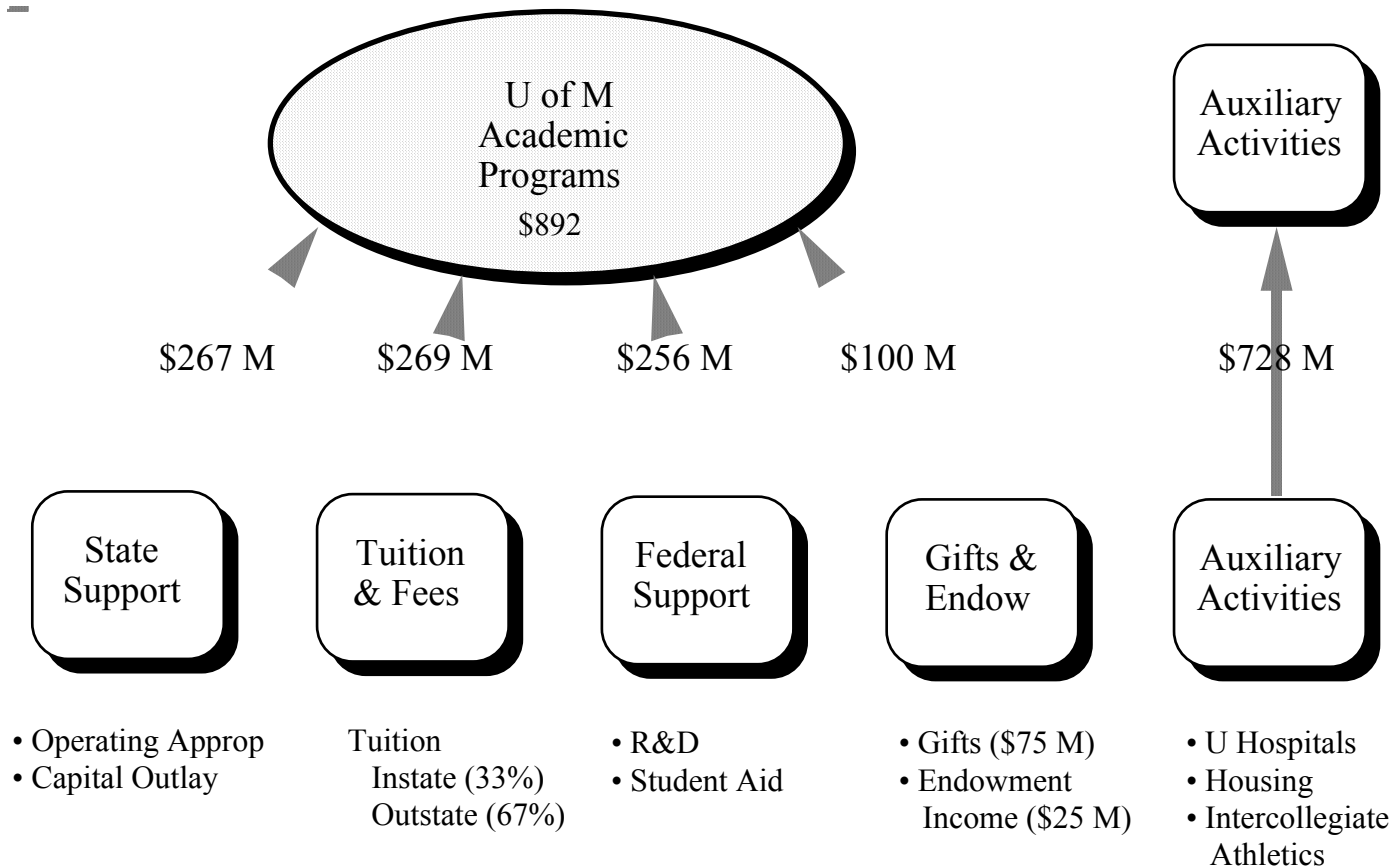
U of M Academic Programs
\$892

Auxiliary Activities

\$267 M

\$269 M

\$256 M

\$100 M

\$728 M

State Support

Tuition & Fees

Federal Support

Gifts & Endow

Auxiliary Activities

• Operating Approp
• Capital Outlay

Tuition
Instate (33%)
Outstate (67%)

• R&D
• Student Aid

• Gifts (\$75 M)
• Endowment Income (\$25 M)

• U Hospitals
• Housing
• Intercollegiate Athletics